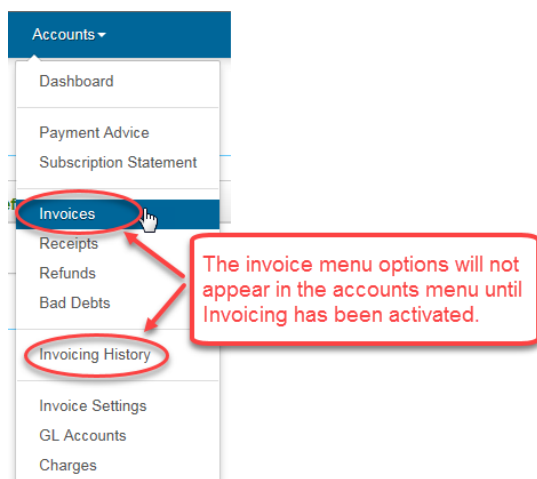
Accounts▾

Dashboard

Payment Advice
Subscription Statement

Invoices
Receipts
Refunds
Bad Debts

Invoicing History

Invoice Settings
GL Accounts
Charges

The invoice menu options will not appear in the accounts menu until Invoicing has been activated.